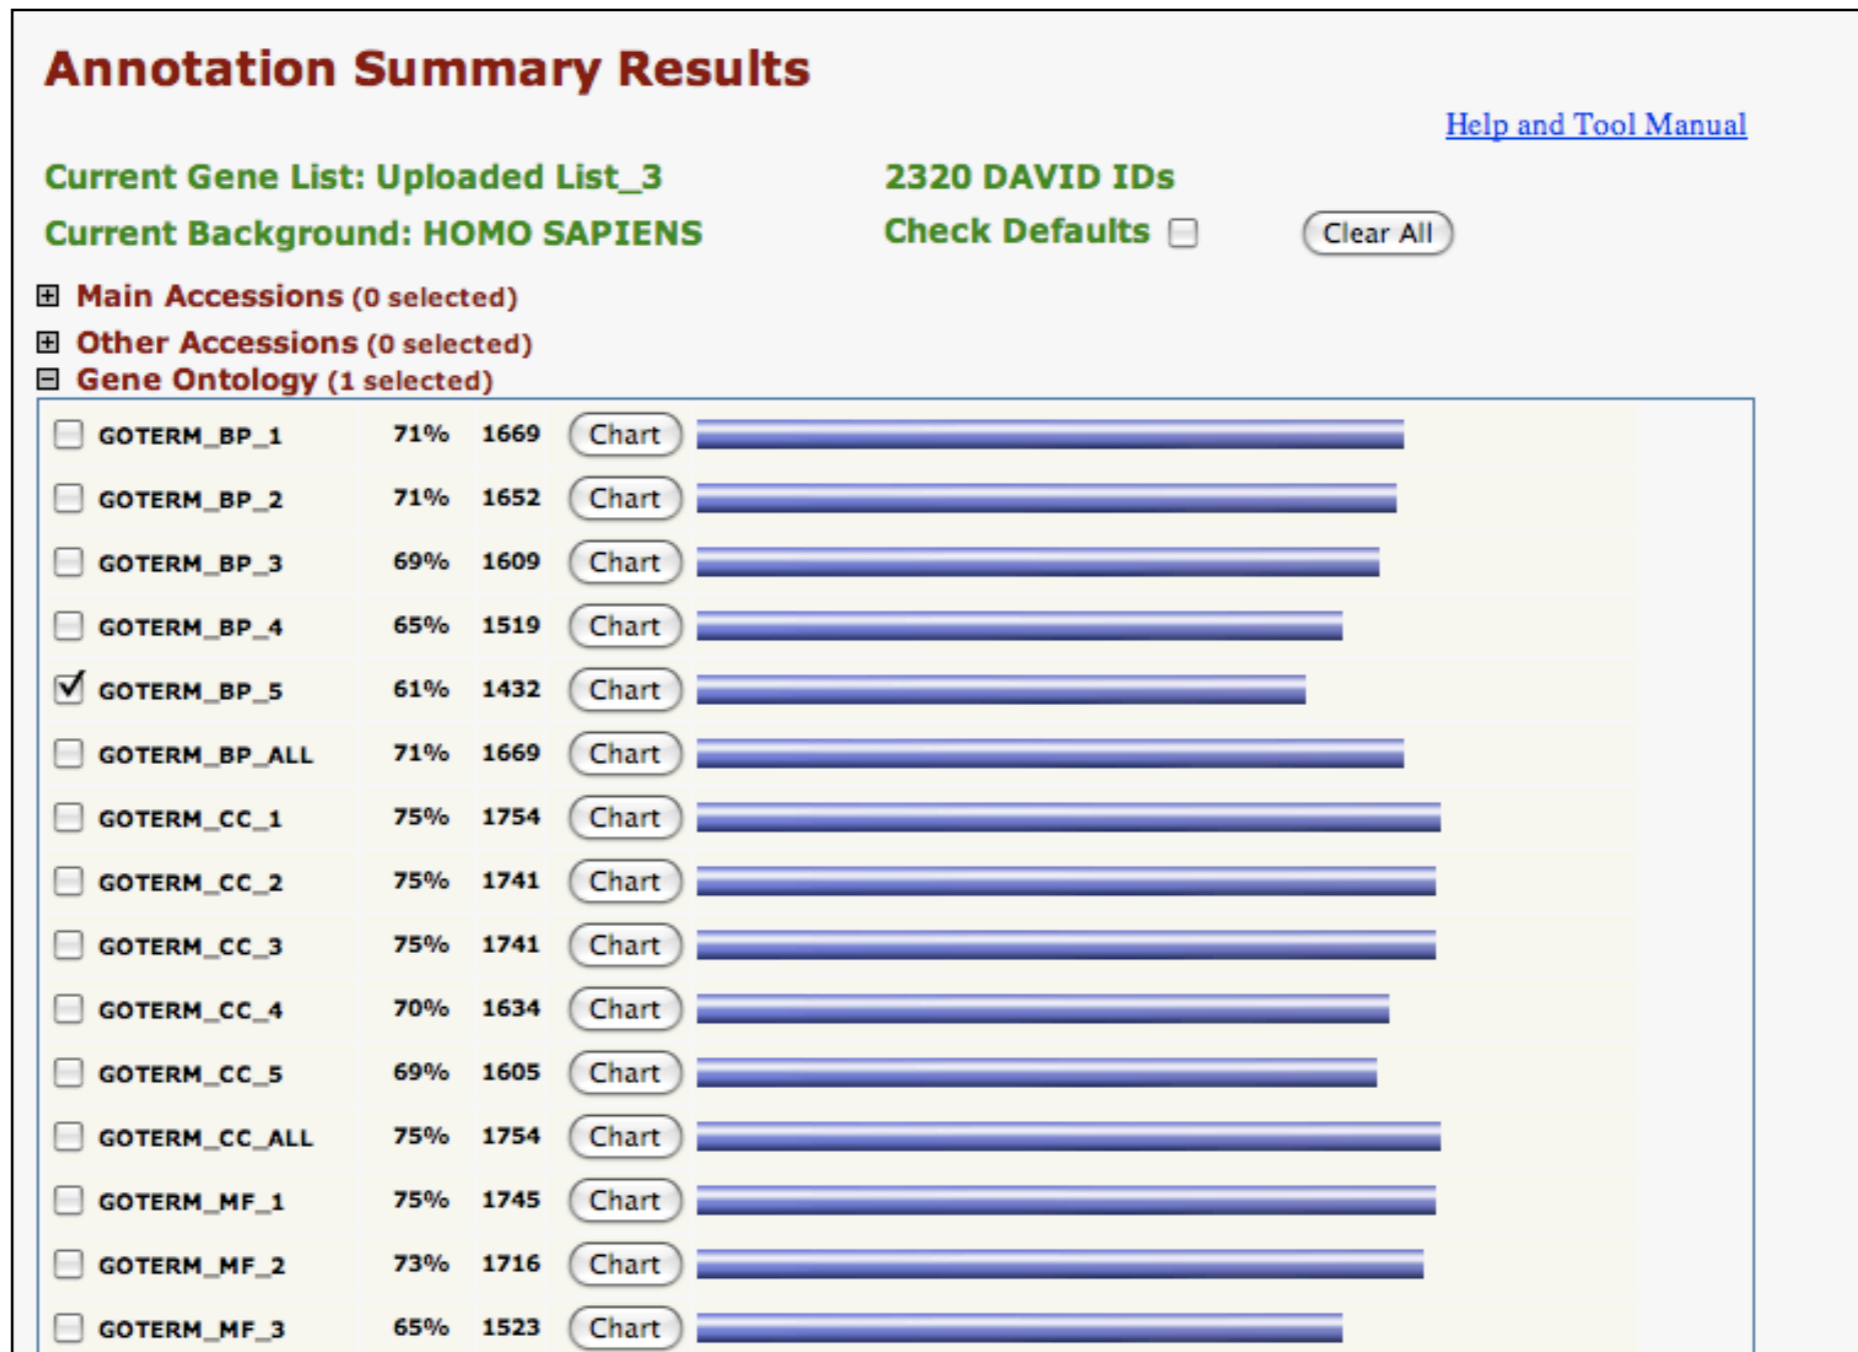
Annotation Summary Results

Help and Tool Manual

Current Gene List: Uploaded List_3

2320 DAVID IDs

Current Background: HOMO SAPIENS

Check Defaults

Clear All

⊞ Main Accessions (0 selected)

⊞ Other Accessions (0 selected)

⊟ Gene Ontology (1 selected)

| | | | | |
|---|---|---|---|---|
| ☐ | GOTERM_BP_1 | 71% | 1669 | Chart |
| ☐ | GOTERM_BP_2 | 71% | 1652 | Chart |
| ☐ | GOTERM_BP_3 | 69% | 1609 | Chart |
| ☐ | GOTERM_BP_4 | 65% | 1519 | Chart |
| ☑ | GOTERM_BP_5 | 61% | 1432 | Chart |
| ☐ | GOTERM_BP_ALL | 71% | 1669 | Chart |
| ☐ | GOTERM_CC_1 | 75% | 1754 | Chart |
| ☐ | GOTERM_CC_2 | 75% | 1741 | Chart |
| ☐ | GOTERM_CC_3 | 75% | 1741 | Chart |
| ☐ | GOTERM_CC_4 | 70% | 1634 | Chart |
| ☐ | GOTERM_CC_5 | 69% | 1605 | Chart |
| ☐ | GOTERM_CC_ALL | 75% | 1754 | Chart |
| ☐ | GOTERM_MF_1 | 75% | 1745 | Chart |
| ☐ | GOTERM_MF_2 | 73% | 1716 | Chart |
| ☐ | GOTERM_MF_3 | 65% | 1523 | Chart |